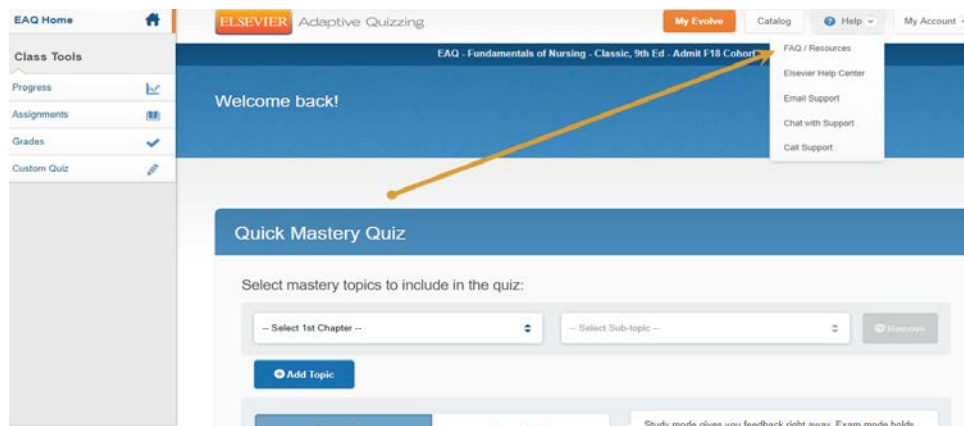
EAQ Home

Class Tools

Progress

Assignments

Grades

Custom Quiz

ELSEVIER Adaptive Quizzing

My Evolve

Catalog

Help

My Account

EAQ - Fundamentals of Nursing - Classic, 9th Ed - Admit F18 Cohort

FAQ / Resources

Elsevier Help Center

Email Support

Chat with Support

Call Support

Welcome back!

Quick Mastery Quiz

Select mastery topics to include in the quiz:

-- Select 1st Chapter --

-- Select Sub-topic --

Remove

Add Topic

Study mode gives you feedback right away. Exam mode holds